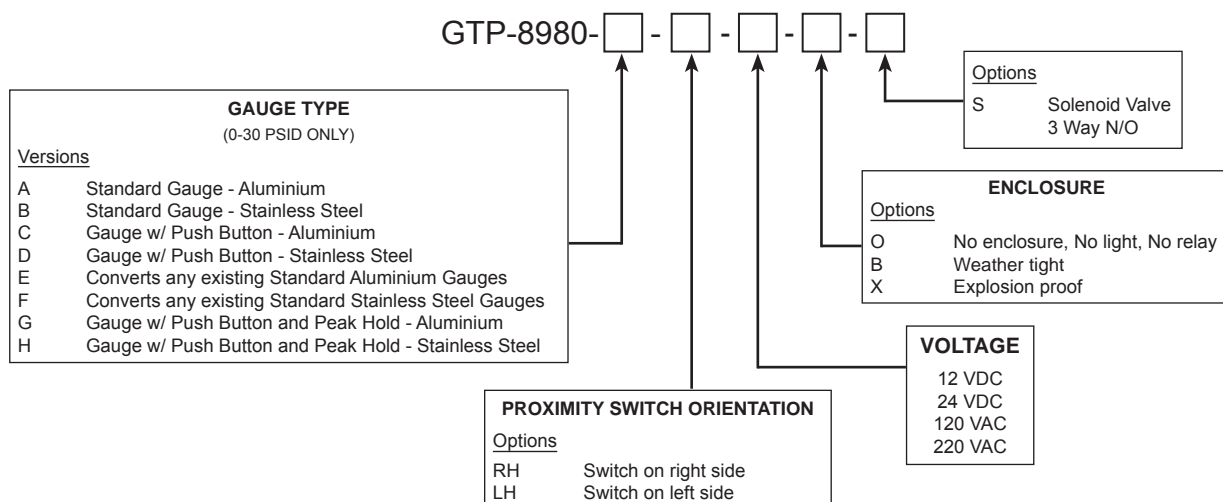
GTP-8980- - - - -

Options
S Solenoid Valve 3 Way N/O

GAUGE TYPE
(0-30 PSID ONLY)
Versions
A Standard Gauge - Aluminium
B Standard Gauge - Stainless Steel
C Gauge w/ Push Button - Aluminium
D Gauge w/ Push Button - Stainless Steel
E Converts any existing Standard Aluminium Gauges
F Converts any existing Standard Stainless Steel Gauges
G Gauge w/ Push Button and Peak Hold - Aluminium
H Gauge w/ Push Button and Peak Hold - Stainless Steel

ENCLOSURE
Options
O No enclosure, No light, No relay
B Weather tight
X Explosion proof

VOLTAGE
12 VDC
24 VDC
120 VAC
220 VAC

PROXIMITY SWITCH ORIENTATION
Options
RH Switch on right side
LH Switch on left side